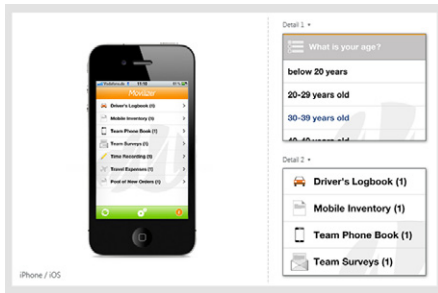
Vodafone.de 13:38

Movilizer

Driver's Logbook (1)

Mobile Inventory (1)

Team Phone Book (1)

Team Surveys (1)

Time Recording (1)

Travel Expenses (1)

Pool of New Orders (1)

iPhone / iOS

Detail 1 +

What is your age?

below 20 years

20-29 years old

30-39 years old

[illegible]

Detail 2 +

Driver's Logbook (1)

Mobile Inventory (1)

Team Phone Book (1)

Team Surveys (1)